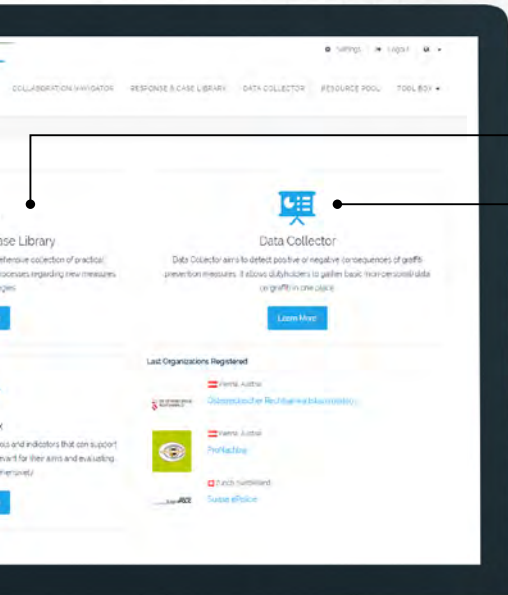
Settings | Logout | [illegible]

COLLABORATION NAVIGATOR RESPONSE & CASE LIBRARY DATA COLLECTOR RESOURCE POOL TOOL BOX

se Library

extensive collection of practical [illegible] processes regarding new measures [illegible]ges

Data Collector

Data Collector aims to detect positive or negative consequences of graffiti prevention measures. It allows stakeholders to gather basic non-personal data on graffiti in one place.

Learn More

Last Organizations Registered

Vienna, Austria
Österreichischer Rechtsanwaltskammertag

Vienna, Austria
ProTaching

Zurich, Switzerland
Swiss ePolice

X

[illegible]s and indicators that can support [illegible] want for their aims and evaluating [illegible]rventions